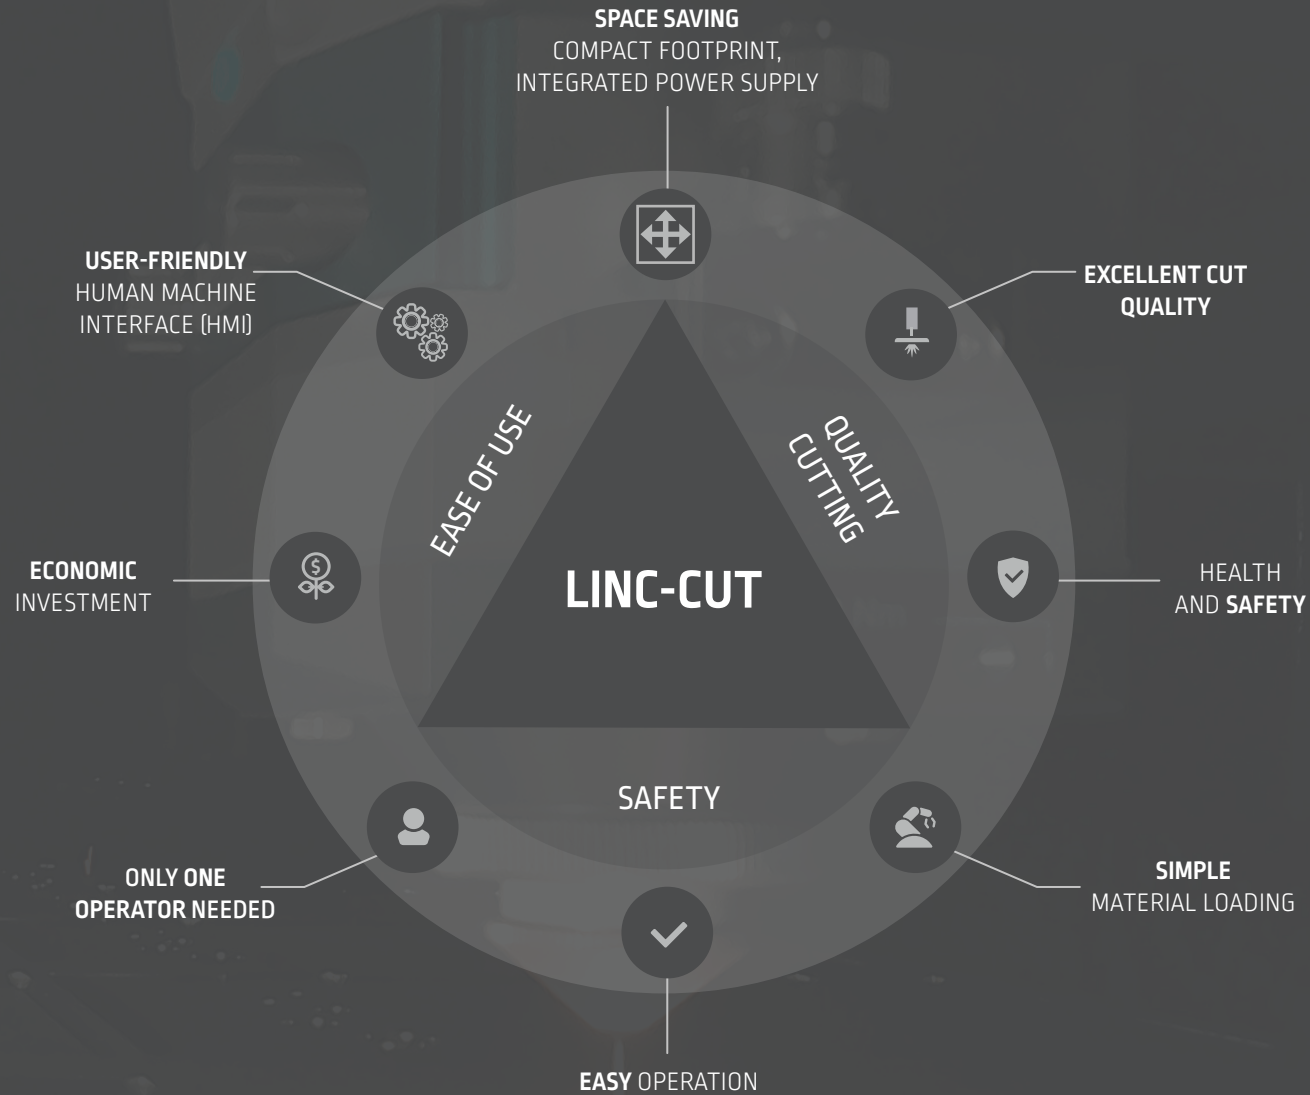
SPACE SAVING
COMPACT FOOTPRINT, INTEGRATED POWER SUPPLY

USER-FRIENDLY
HUMAN MACHINE INTERFACE (HMI)

EXCELLENT CUT QUALITY

EASE OF USE

QUALITY CUTTING

ECONOMIC
INVESTMENT

LINC-CUT

HEALTH AND SAFETY

SAFETY

ONLY ONE OPERATOR NEEDED

SIMPLE
MATERIAL LOADING

EASY OPERATION